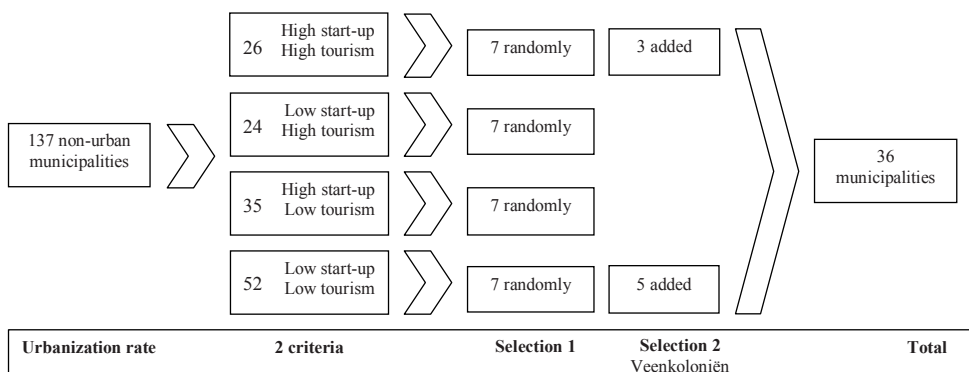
137 non-urban municipalities

26 High start-up High tourism

24 Low start-up High tourism

35 High start-up Low tourism

52 Low start-up Low tourism

7 randomly

7 randomly

7 randomly

7 randomly

3 added

5 added

36 municipalities

| Urbanization rate | 2 criteria | Selection 1 | Selection 2 Veenkoloniën | Total |
|---|---|---|---|---|